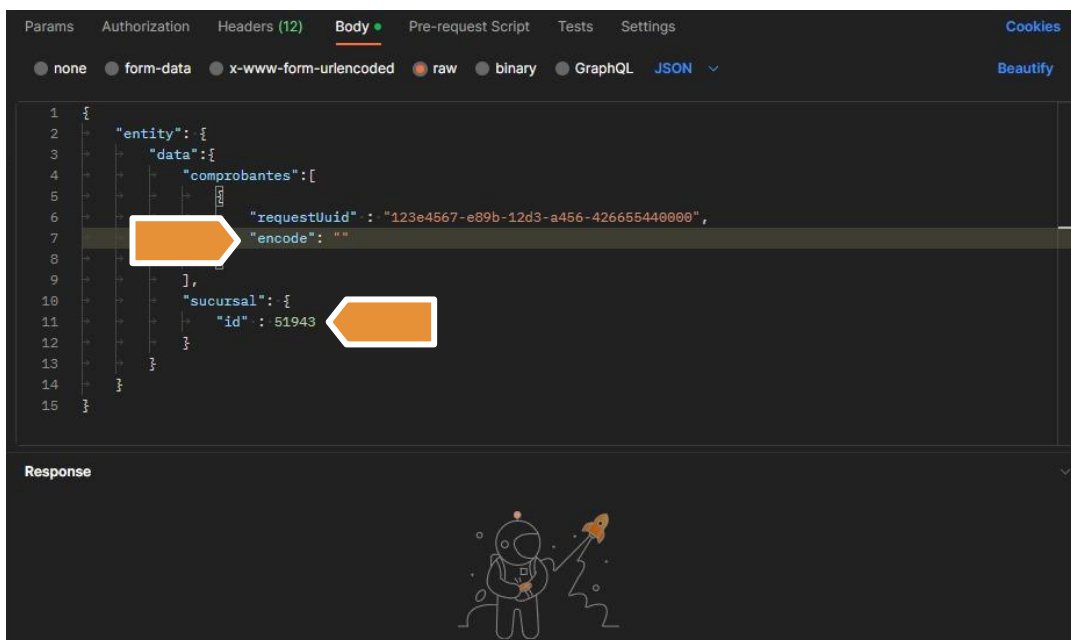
Params Authorization Headers (12) Body ● Pre-request Script Tests Settings Cookies

none form-data x-www-form-urlencoded raw binary GraphQL JSON Beautify

1 {
2 "entity": {
3 "data":{
4 "comprobantes":[
5 {
6 "requestUuid" : "123e4567-e89b-12d3-a456-426655440000",
7 "encode": ""
8 }
9 ],
10 "sucursal": {
11 "id" : 51943
12 }
13 }
14 }
15 }

Response